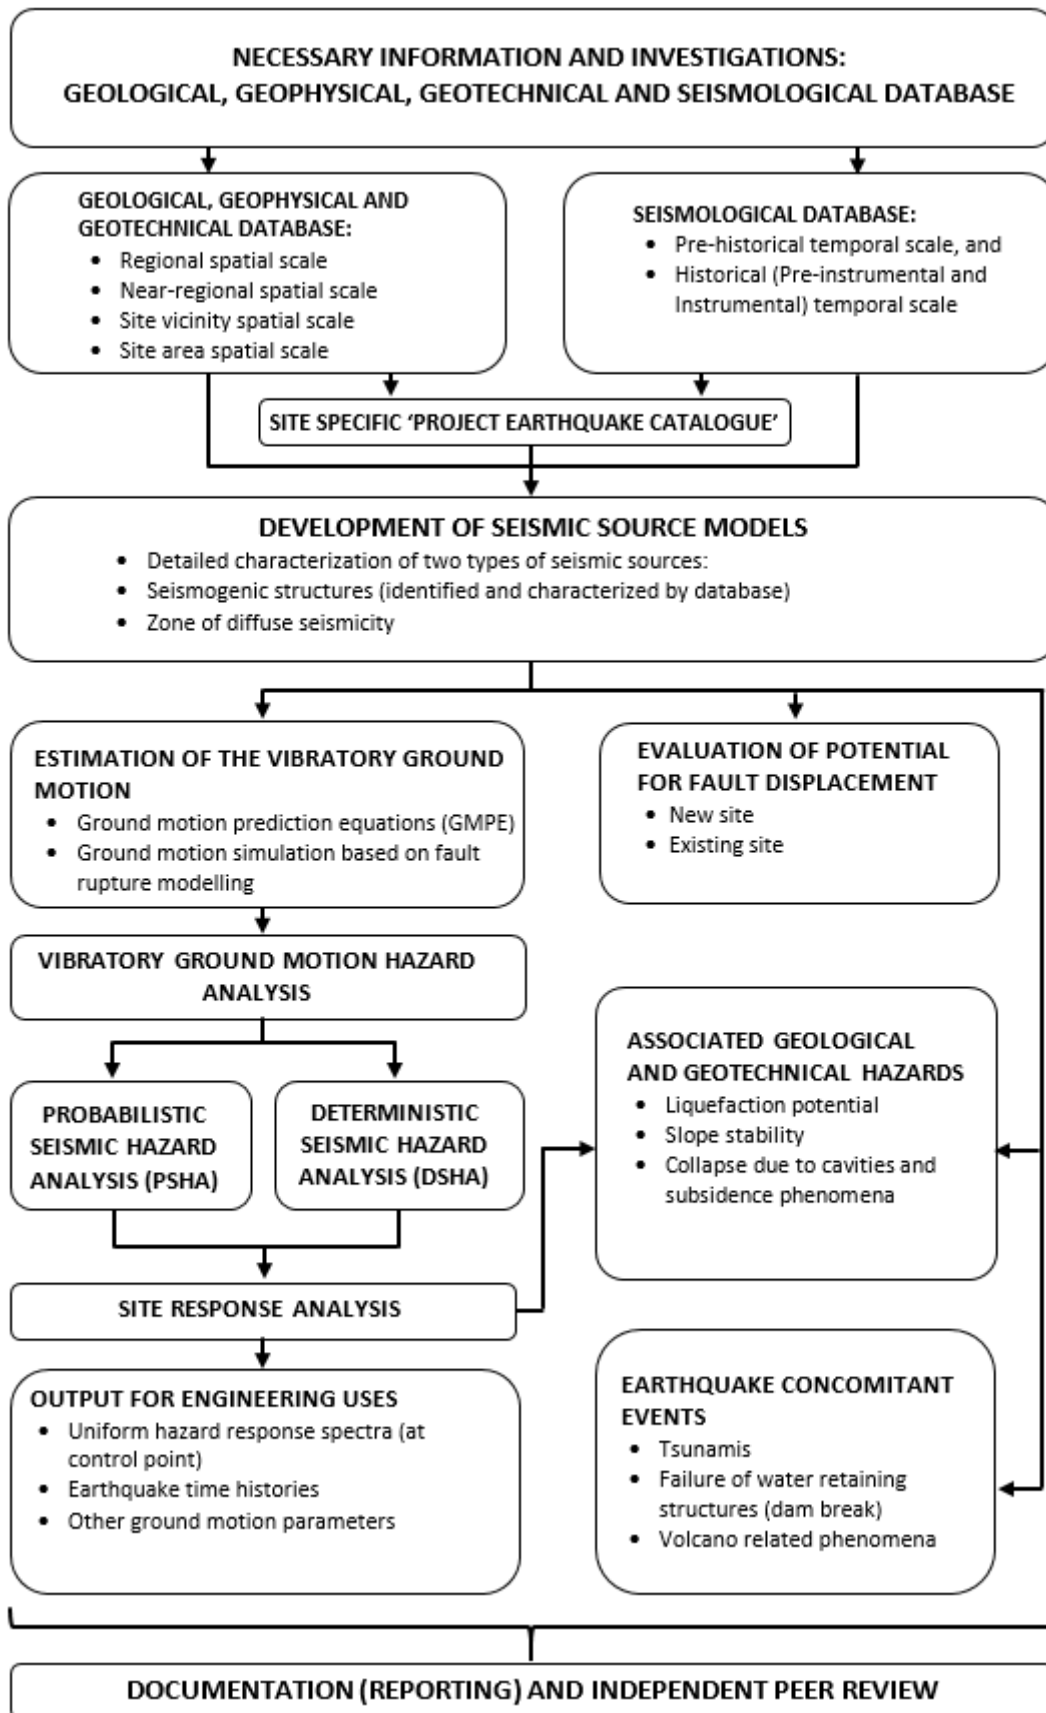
NECESSARY INFORMATION AND INVESTIGATIONS:
GEOLOGICAL, GEOPHYSICAL, GEOTECHNICAL AND SEISMOLOGICAL DATABASE

GEOLOGICAL, GEOPHYSICAL AND GEOTECHNICAL DATABASE:
- Regional spatial scale
- Near-regional spatial scale
- Site vicinity spatial scale
- Site area spatial scale

SEISMOLOGICAL DATABASE:
- Pre-historical temporal scale, and
- Historical (Pre-instrumental and Instrumental) temporal scale

SITE SPECIFIC 'PROJECT EARTHQUAKE CATALOGUE'

DEVELOPMENT OF SEISMIC SOURCE MODELS
- Detailed characterization of two types of seismic sources:
- Seismogenic structures (identified and characterized by database)
- Zone of diffuse seismicity

ESTIMATION OF THE VIBRATORY GROUND MOTION
- Ground motion prediction equations (GMPE)
- Ground motion simulation based on fault rupture modelling

EVALUATION OF POTENTIAL FOR FAULT DISPLACEMENT
- New site
- Existing site

VIBRATORY GROUND MOTION HAZARD ANALYSIS

PROBABILISTIC SEISMIC HAZARD ANALYSIS (PSHA)

DETERMINISTIC SEISMIC HAZARD ANALYSIS (DSHA)

ASSOCIATED GEOLOGICAL AND GEOTECHNICAL HAZARDS
- Liquefaction potential
- Slope stability
- Collapse due to cavities and subsidence phenomena

SITE RESPONSE ANALYSIS

OUTPUT FOR ENGINEERING USES
- Uniform hazard response spectra (at control point)
- Earthquake time histories
- Other ground motion parameters

EARTHQUAKE CONCOMITANT EVENTS
- Tsunamis
- Failure of water retaining structures (dam break)
- Volcano related phenomena

DOCUMENTATION (REPORTING) AND INDEPENDENT PEER REVIEW